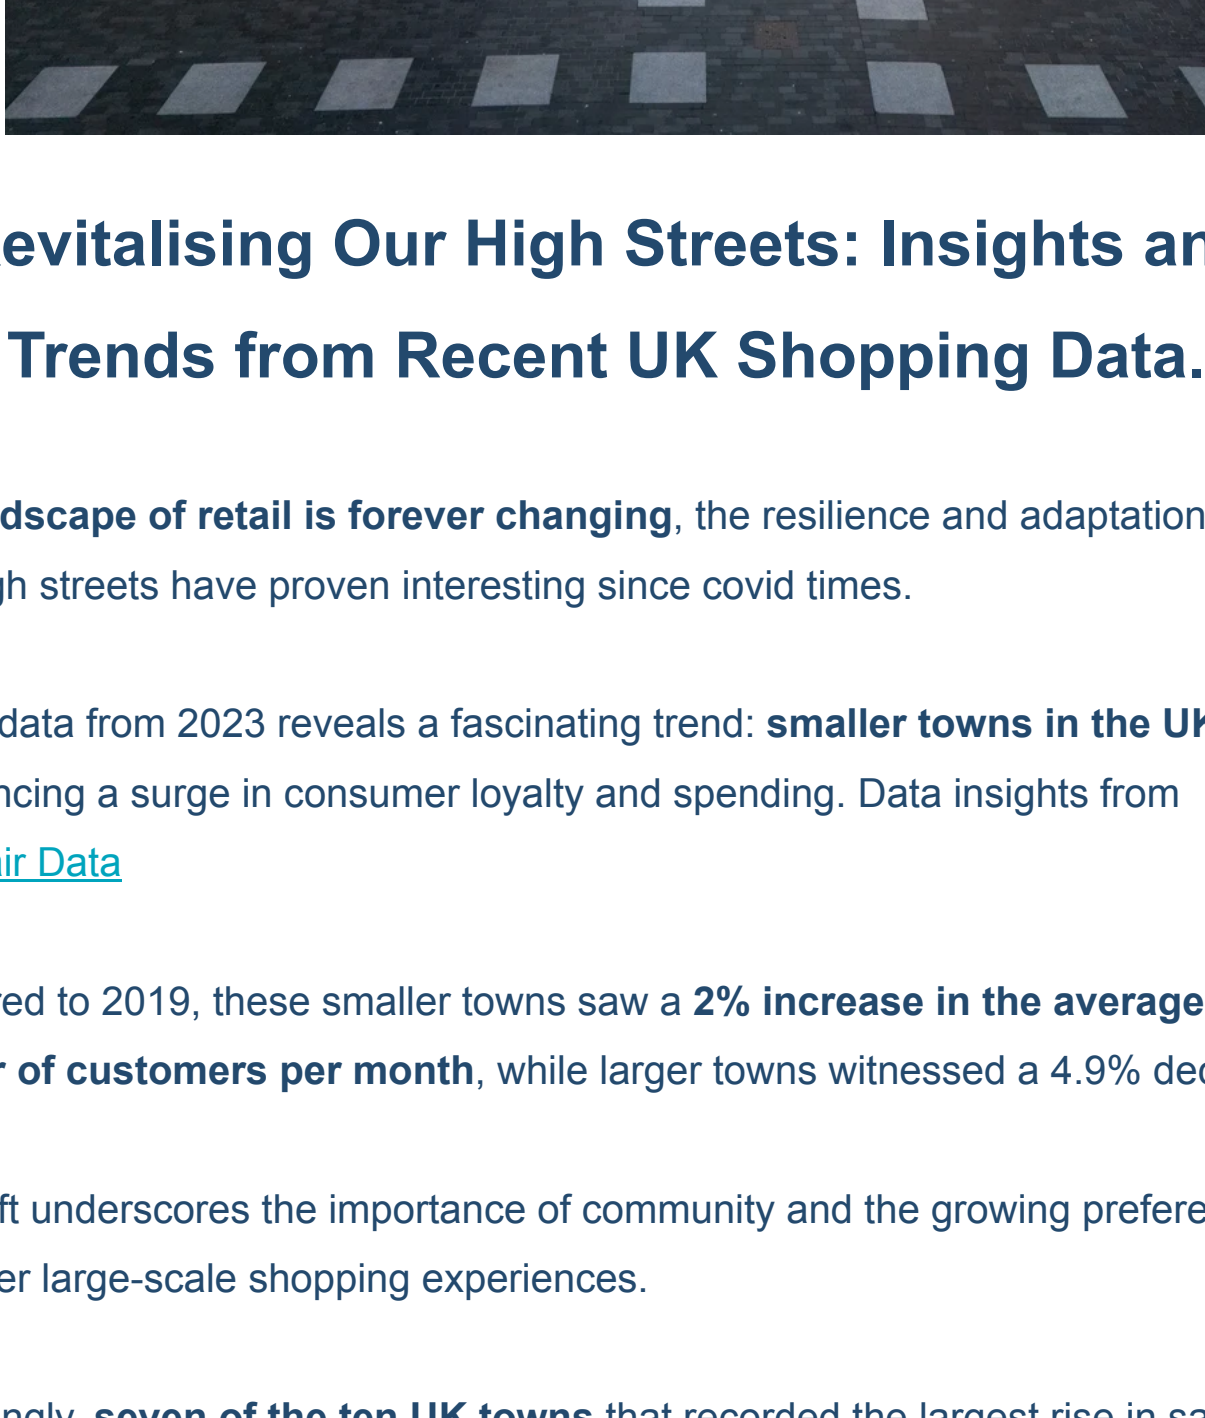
evitalising Our High Streets: Insights an Trends from Recent UK Shopping Data.

dscape of retail is forever changing, the resilience and adaptation jh streets have proven interesting since covid times.

data from 2023 reveals a fascinating trend: smaller towns in the Uk ncing a surge in consumer loyalty and spending. Data insights from ir Data

ed to 2019, these smaller towns saw a 2% increase in the average of customers per month, while larger towns witnessed a 4.9% dec

ft underscores the importance of community and the growing prefere er large-scale shopping experiences.

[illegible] seven of the ten UK towns that recorded the largest rise in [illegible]